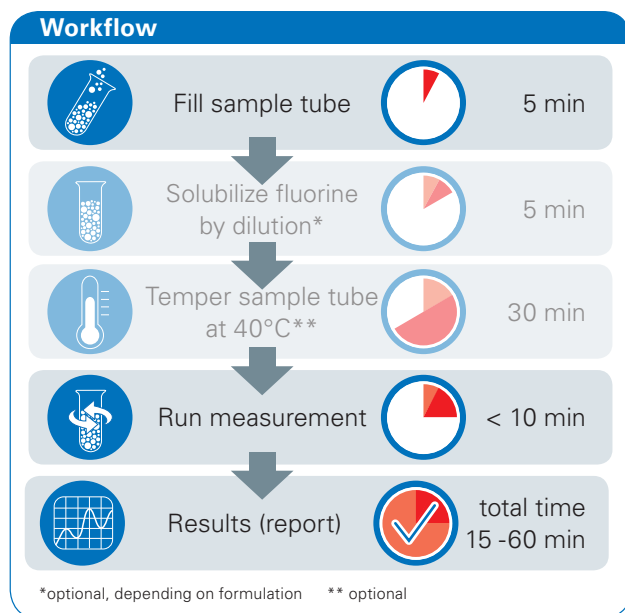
Workflow

Fill sample tube 5 min

Solubilize fluorine by dilution* 5 min

Temper sample tube at 40°C** 30 min

Run measurement < 10 min

Results (report) total time 15 -60 min

*optional, depending on formulation ** optional